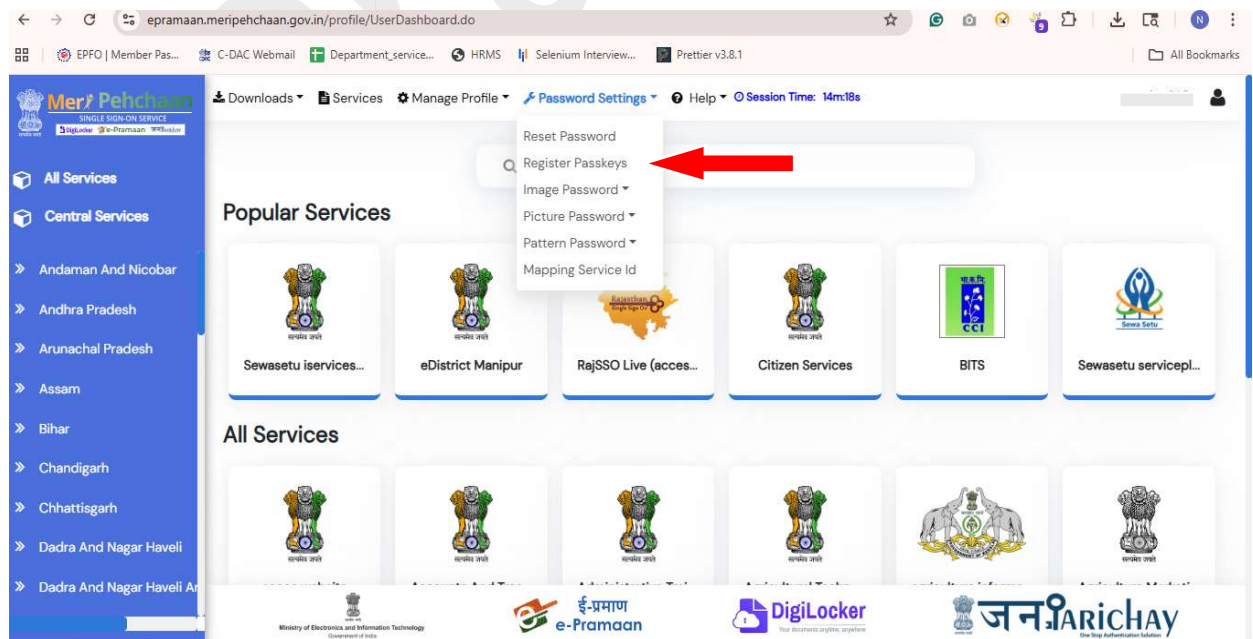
epramaan.meripehchaan.gov.in/profile/UserDashboard.do

EPFO | Member Pas... C-DAC Webmail Department_service... HRMS Selenium Interview... Prettier v3.8.1 All Bookmarks

Meri Pehchaan
SINGLE SIGN-ON SERVICE
DigiLocker e-Pramaan जनपरिचय

Downloads Services Manage Profile Password Settings Help Session Time: 14m:18s

Reset Password
Register Passkeys
Image Password
Picture Password
Pattern Password
Mapping Service Id

All Services
Central Services
Andaman And Nicobar
Andhra Pradesh
Arunachal Pradesh
Assam
Bihar
Chandigarh
Chhattisgarh
Dadra And Nagar Haveli
Dadra And Nagar Haveli A

Popular Services

सत्यमेव जयते
Sewasetu iservices...

सत्यमेव जयते
eDistrict Manipur

Rajasthan Single Sign On
RajSSO Live (acces...

सत्यमेव जयते
Citizen Services

CCI
BITS

Sewa Setu
Sewasetu servicepl...

All Services

सत्यमेव जयते
सत्यमेव जयते
सत्यमेव जयते
सत्यमेव जयते
सत्यमेव जयते

Ministry of Electronics and Information Technology
Government of India
ई-प्रमाण e-Pramaan
DigiLocker
Your documents anytime, anywhere
जनPARICHAY
One Stop Authentication Solution